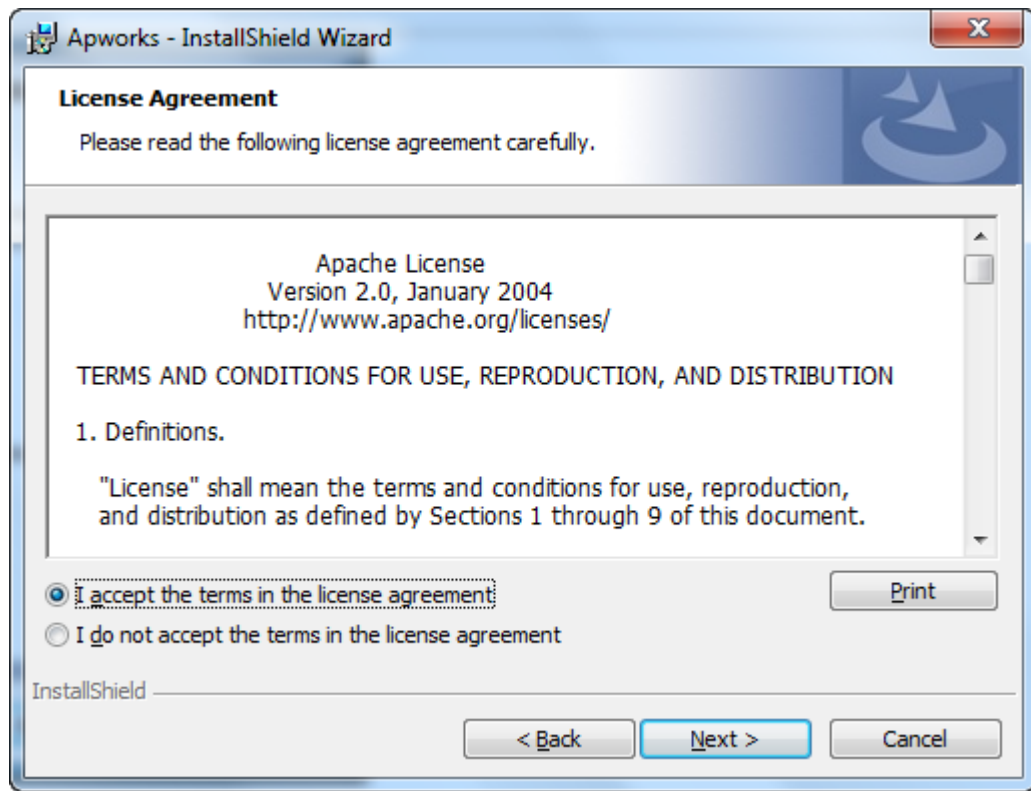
Apworks - InstallShield Wizard

License Agreement

Please read the following license agreement carefully.

Apache License
Version 2.0, January 2004
http://www.apache.org/licenses/

TERMS AND CONDITIONS FOR USE, REPRODUCTION, AND DISTRIBUTION

1. Definitions.

"License" shall mean the terms and conditions for use, reproduction, and distribution as defined by Sections 1 through 9 of this document.

I accept the terms in the license agreement

I do not accept the terms in the license agreement

Print

InstallShield

< Back

Next >

Cancel